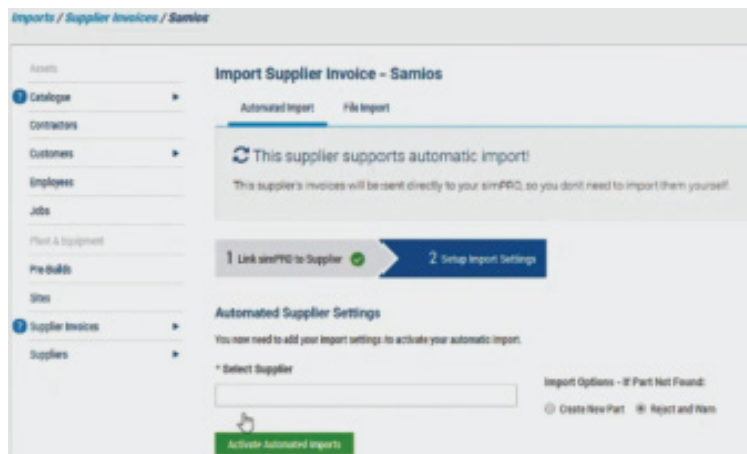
Imports / Supplier Invoices / Samios

Assets
Catalogue
Contractors
Customers
Employees
Jobs
Plant & Equipment
Pre-Builds
Sites
Supplier Invoices
Suppliers

Import Supplier Invoice - Samios

Automated Import
File Import

This supplier supports automatic import!

This supplier's invoices will be sent directly to your simPRO, so you don't need to import them yourself.

1 Link simPRO to Supplier
2 Setup Import Settings

Automated Supplier Settings

You now need to add your import settings to activate your automatic import.

* Select Supplier

Import Options - If Part Not Found:

Create New Part
Reject and Warn

Activate Automated Imports